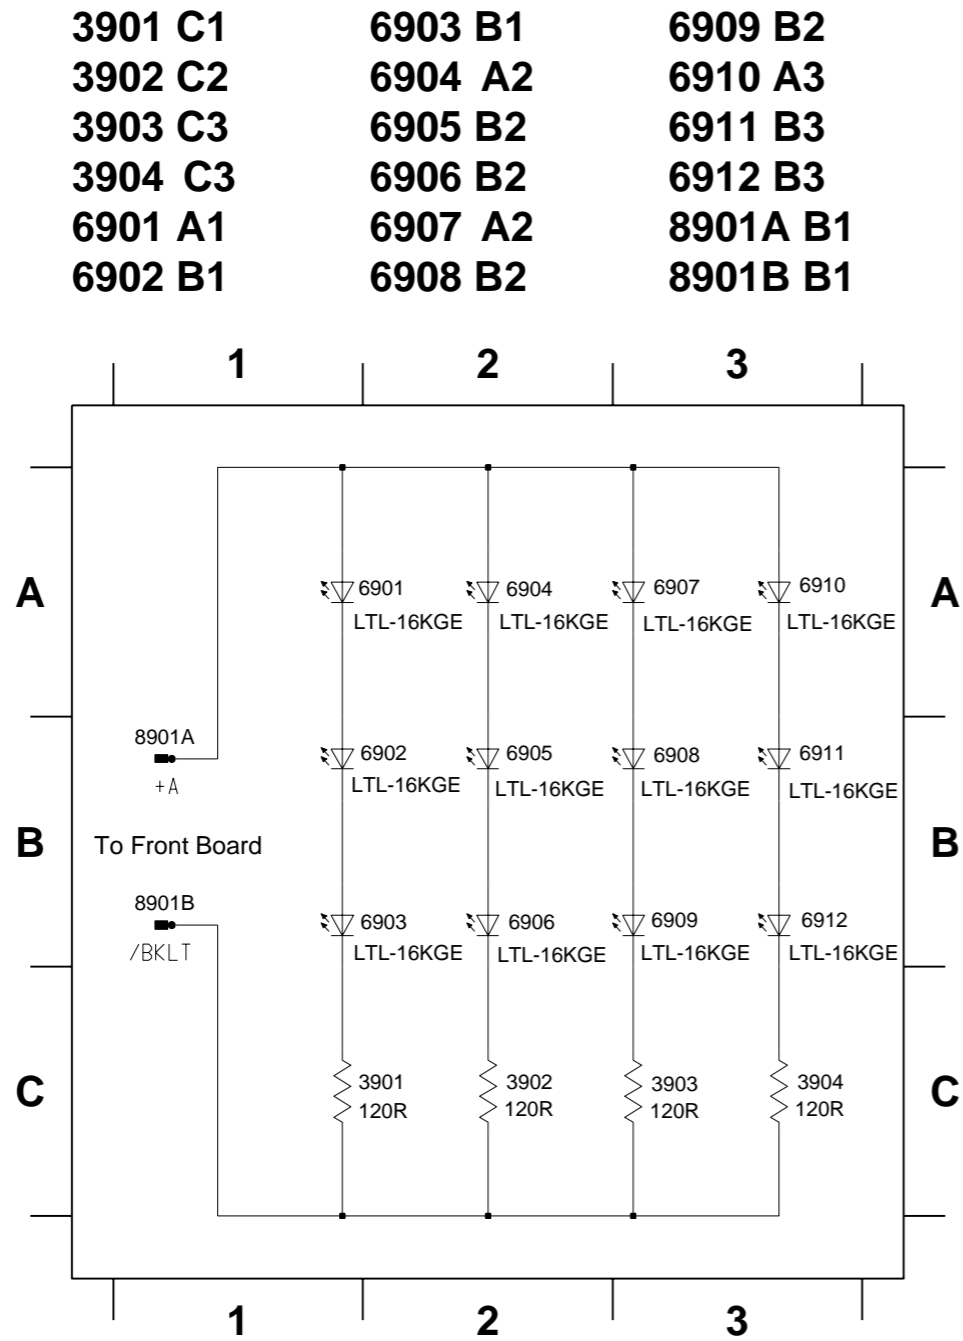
3901 C1
3902 C2
3903 C3
3904 C3
6901 A1
6902 B1

6903 B1
6904 A2
6905 B2
6906 B2
6907 A2
6908 B2

6909 B2
6910 A3
6911 B3
6912 B3
8901A B1
8901B B1

1 2 3

A

B

C

6901 LTL-16KGE
6904 LTL-16KGE
6907 LTL-16KGE
6910 LTL-16KGE

A

8901A
+A

6902 LTL-16KGE
6905 LTL-16KGE
6908 LTL-16KGE
6911 LTL-16KGE

To Front Board

B

8901B
/BKLT

6903 LTL-16KGE
6906 LTL-16KGE
6909 LTL-16KGE
6912 LTL-16KGE

3901 120R
3902 120R
3903 120R
3904 120R

C

1 2 3